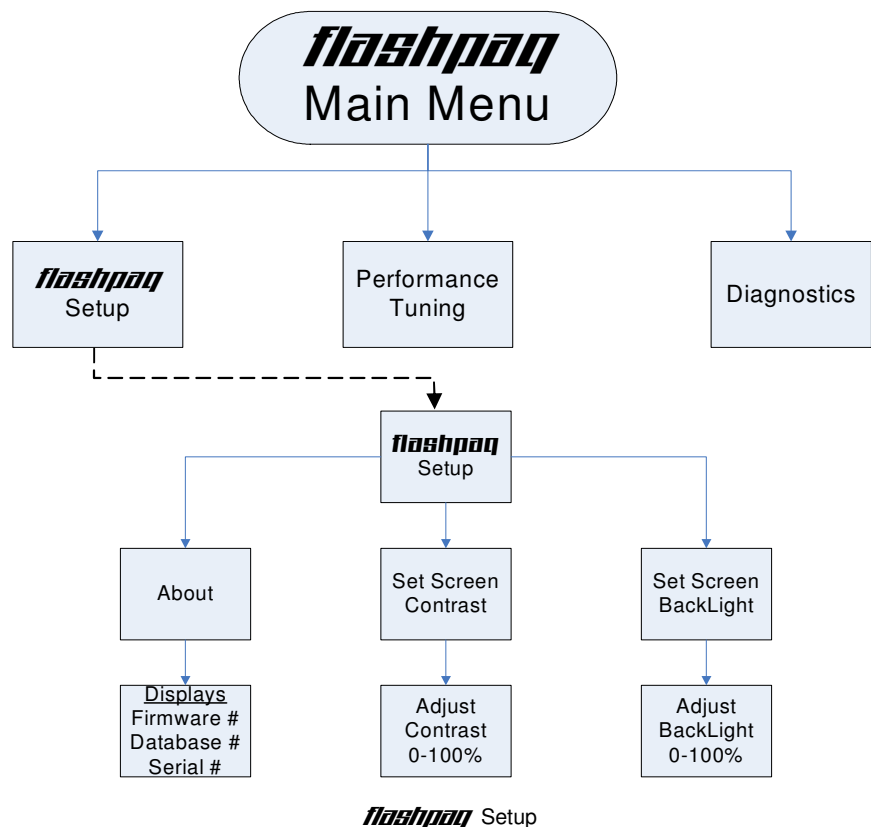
flashpaq
Main Menu

flashpaq
Setup

Performance
Tuning

Diagnostics

flashpaq
Setup

About

Set Screen
Contrast

Set Screen
BackLight

Displays
Firmware #
Database #
Serial #

Adjust
Contrast
0-100%

Adjust
BackLight
0-100%

flashpaq Setup